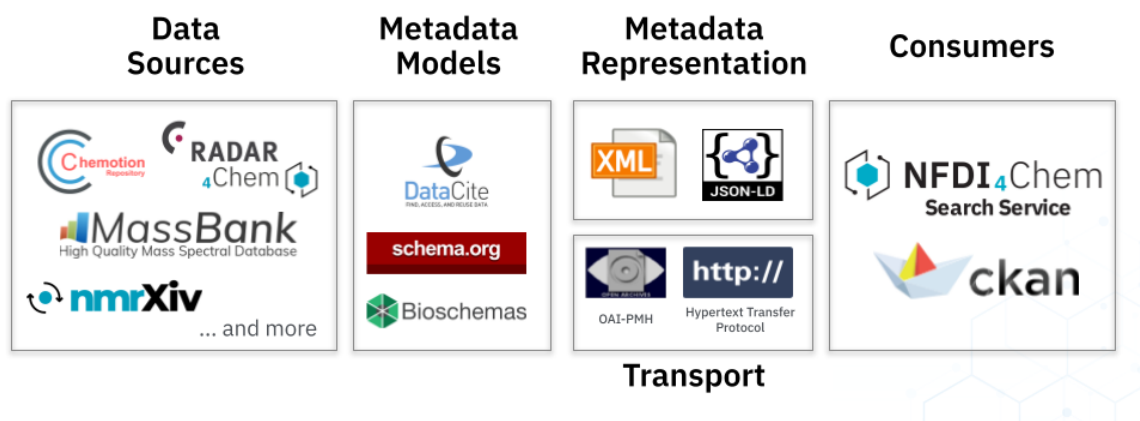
Data Sources

Chemotion Repository

RADAR 4Chem

MassBank
High Quality Mass Spectral Database

nmrXiv

... and more

Metadata Models

DataCite
FIND, ACCESS, AND REUSE DATA

schema.org

Bioschemas

Metadata Representation

XML

JSON-LD

OPEN ARCHIVES
OAI-PMH

http://
Hypertext Transfer Protocol

Transport

Consumers

NFDI4Chem
Search Service

ckan